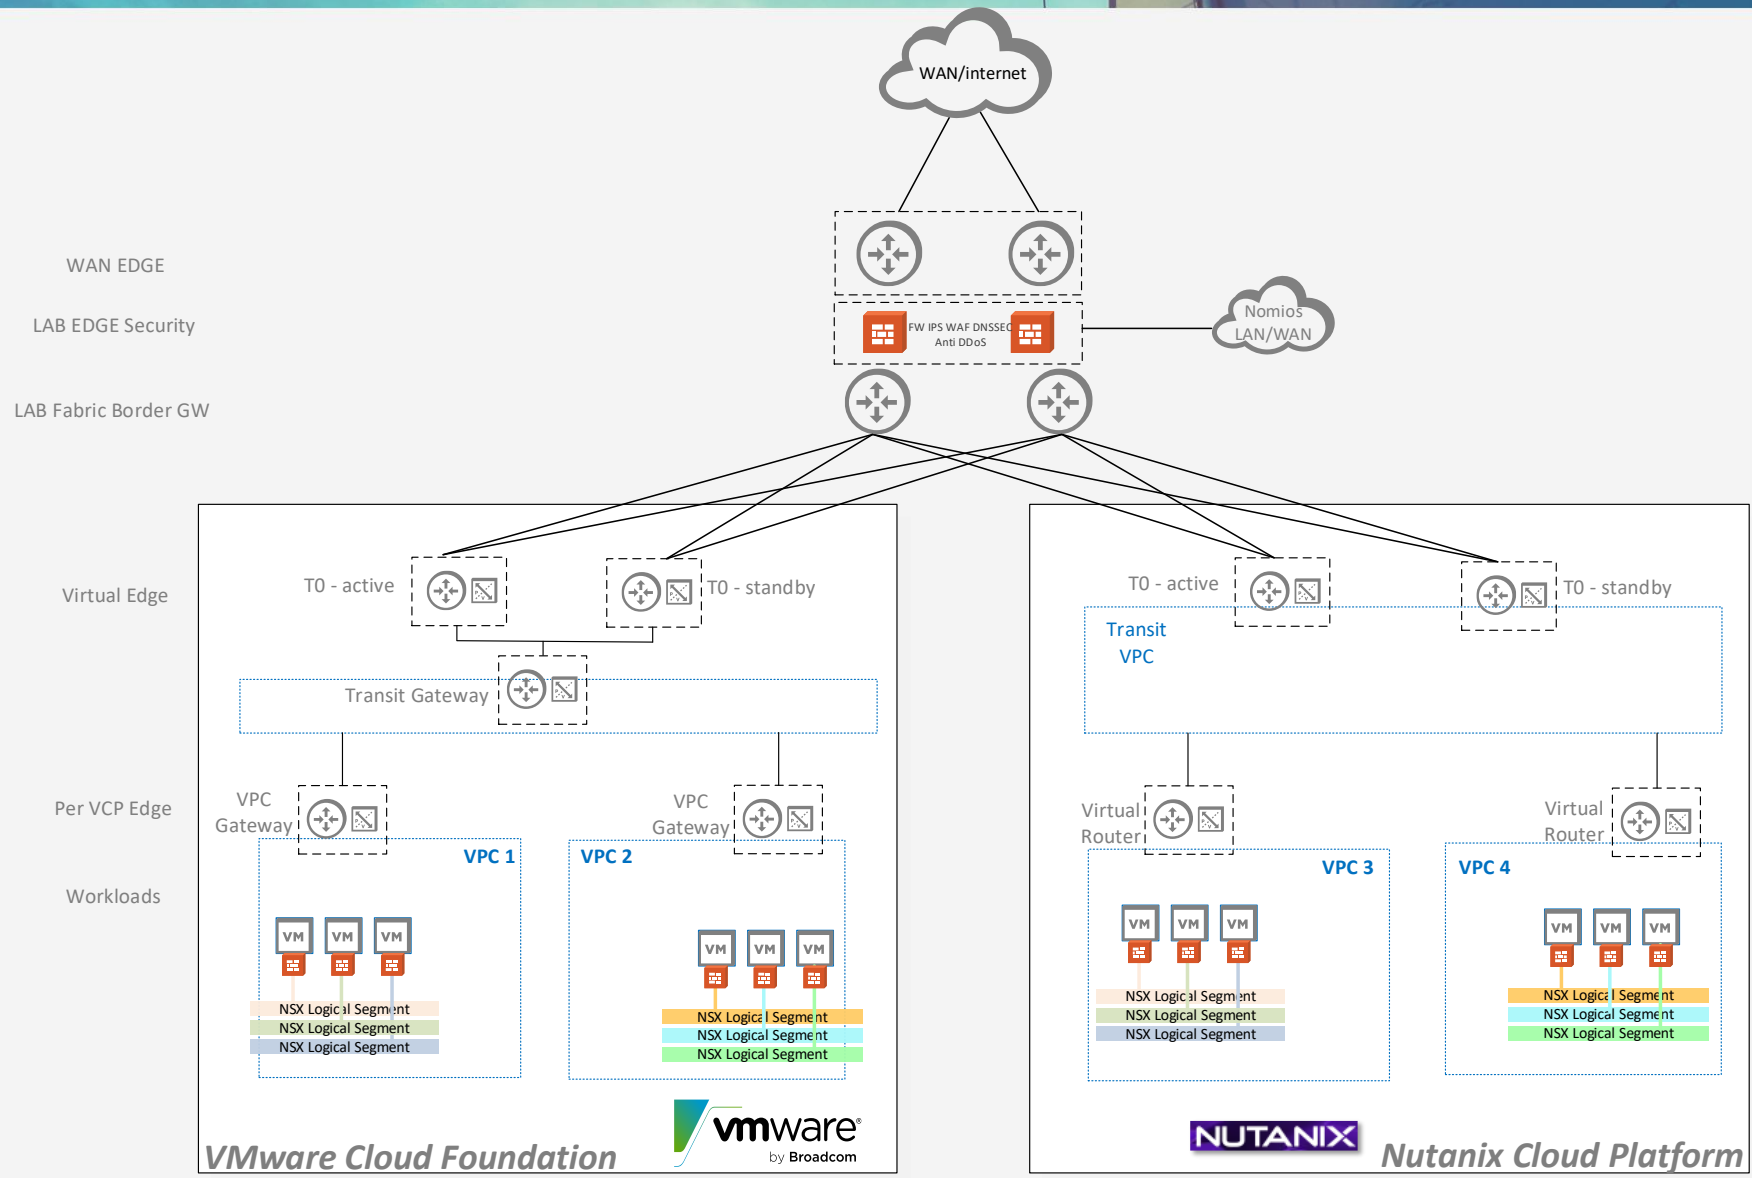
WAN/internet

WAN EDGE

LAB EDGE Security

FW IPS WAF DNSSEC Anti DDoS

Nomios LAN/WAN

LAB Fabric Border GW

Virtual Edge

T0 - active

T0 - standby

T0 - active

T0 - standby

Transit VPC

Transit Gateway

Per VCP Edge

VPC Gateway

VPC Gateway

Virtual Router

Virtual Router

Workloads

VPC 1

VPC 2

VPC 3

VPC 4

VM VM VM

VM VM VM

VM VM VM

VM VM VM

NSX Logical Segment
NSX Logical Segment
NSX Logical Segment

NSX Logical Segment
NSX Logical Segment
NSX Logical Segment

NSX Logical Segment
NSX Logical Segment
NSX Logical Segment

NSX Logical Segment
NSX Logical Segment
NSX Logical Segment

vmware by Broadcom

VMware Cloud Foundation

NUTANIX

Nutanix Cloud Platform